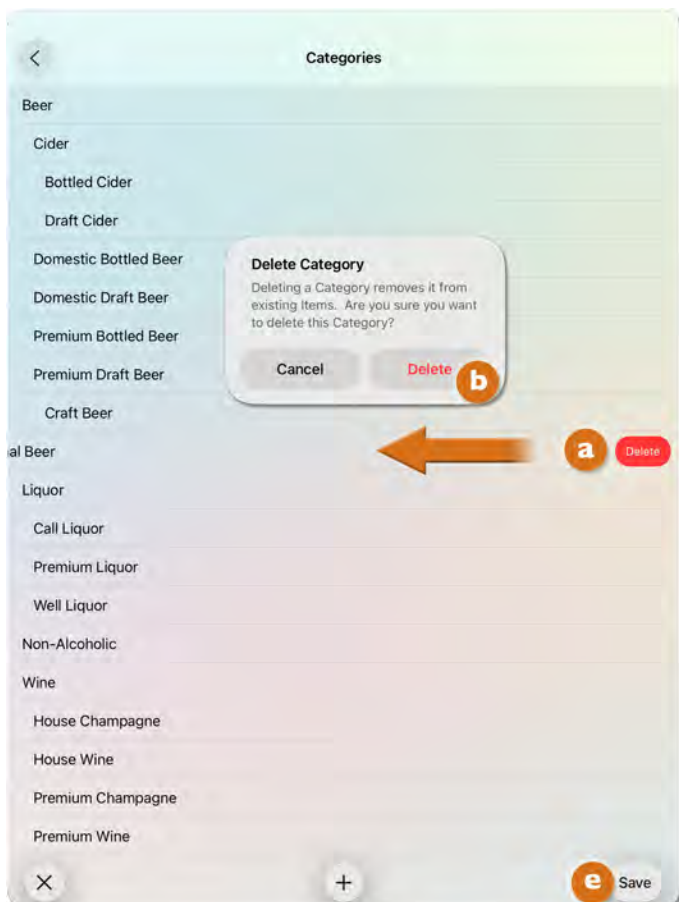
Categories

Beer

Cider

Bottled Cider

Draft Cider

Domestic Bottled Beer

Domestic Draft Beer

Premium Bottled Beer

Premium Draft Beer

Craft Beer

al Beer

Liquor

Call Liquor

Premium Liquor

Well Liquor

Non-Alcoholic

Wine

House Champagne

House Wine

Premium Champagne

Premium Wine

Delete Category

Deleting a Category removes it from existing Items. Are you sure you want to delete this Category?

Cancel

Delete

b

a

Delete

×

+

e

Save